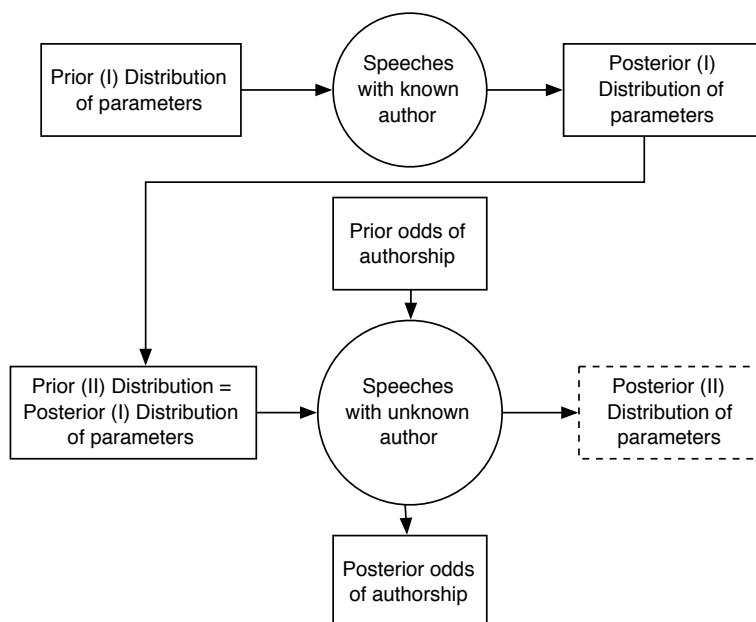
Prior (I) Distribution of parameters

Speeches with known author

Posterior (I) Distribution of parameters

Prior odds of authorship

Prior (II) Distribution = Posterior (I) Distribution of parameters

Speeches with unknown author

Posterior (II) Distribution of parameters

Posterior odds of authorship